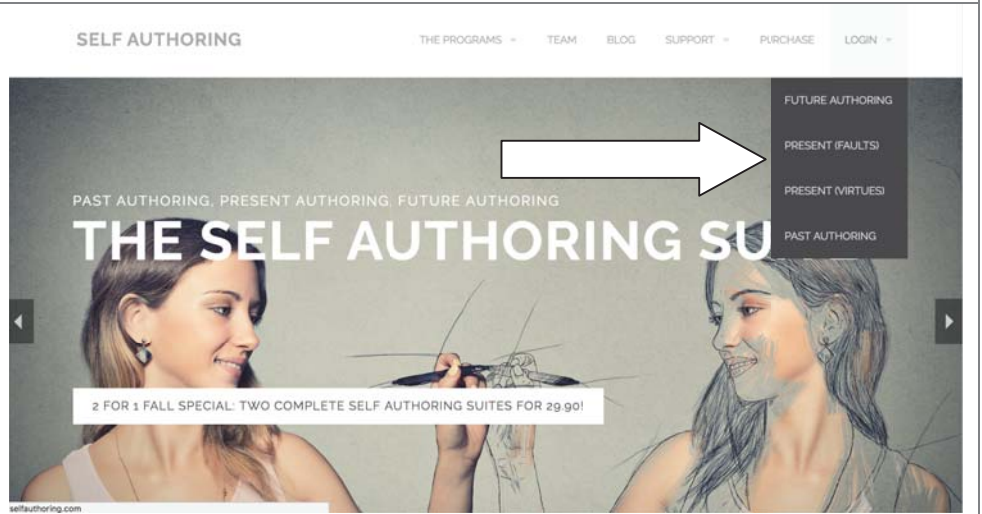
SELF AUTHORING

THE PROGRAMS TEAM BLOG SUPPORT PURCHASE LOGIN

FUTURE AUTHORING

PRESENT (FAULTS)

PRESENT (VIRTUES)

PAST AUTHORING

PAST AUTHORING, PRESENT AUTHORING, FUTURE AUTHORING

THE SELF AUTHORING SU

2 FOR 1 FALL SPECIAL: TWO COMPLETE SELF AUTHORING SUITES FOR 29.90!

selfauthoring.com